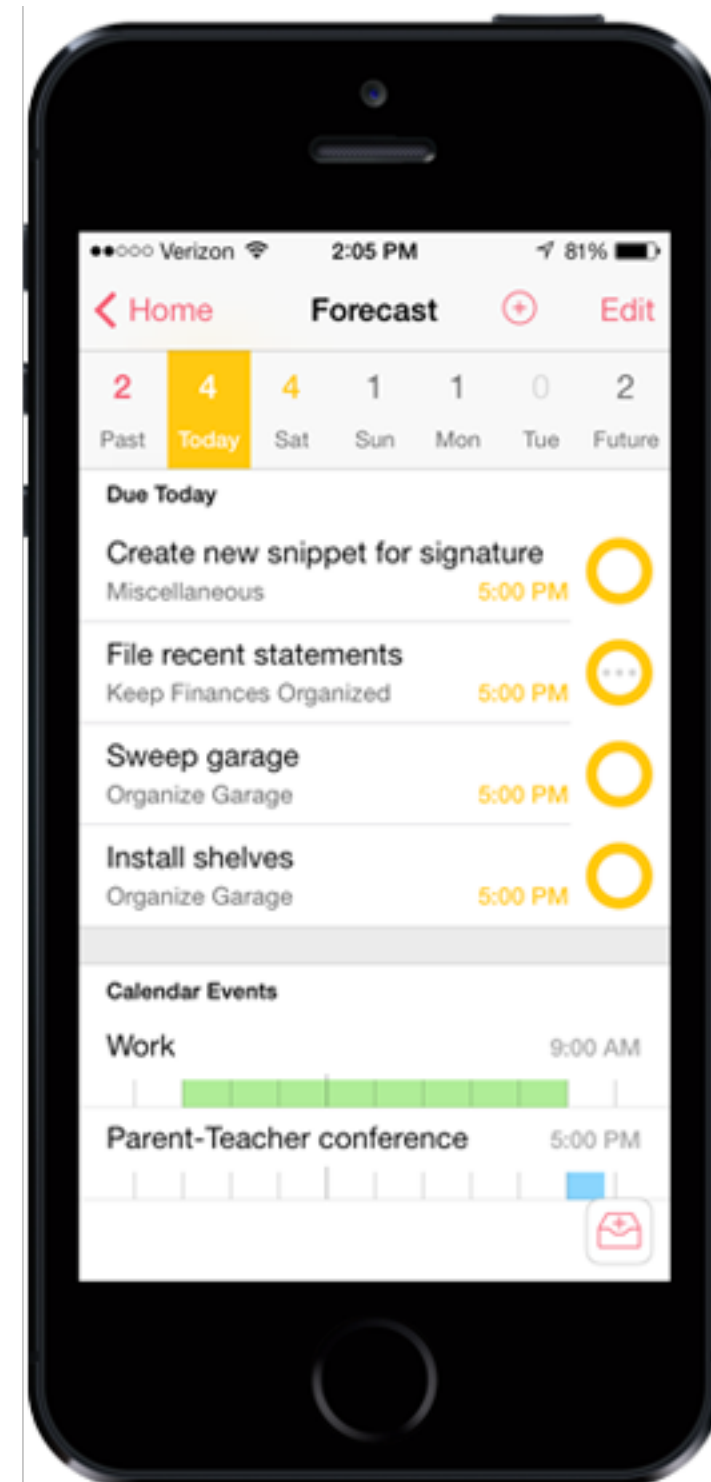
●●○○○ Verizon 2:05 PM 81%

Home Forecast Edit

| 2 | 4 | 4 | 1 | 1 | 0 | 2 |
|---|---|---|---|---|---|---|
| Past | Today | Sat | Sun | Mon | Tue | Future |

Due Today

Create new snippet for signature
Miscellaneous 5:00 PM

File recent statements
Keep Finances Organized 5:00 PM

Sweep garage
Organize Garage 5:00 PM

Install shelves
Organize Garage 5:00 PM

Calendar Events

Work 9:00 AM

Parent-Teacher conference 5:00 PM